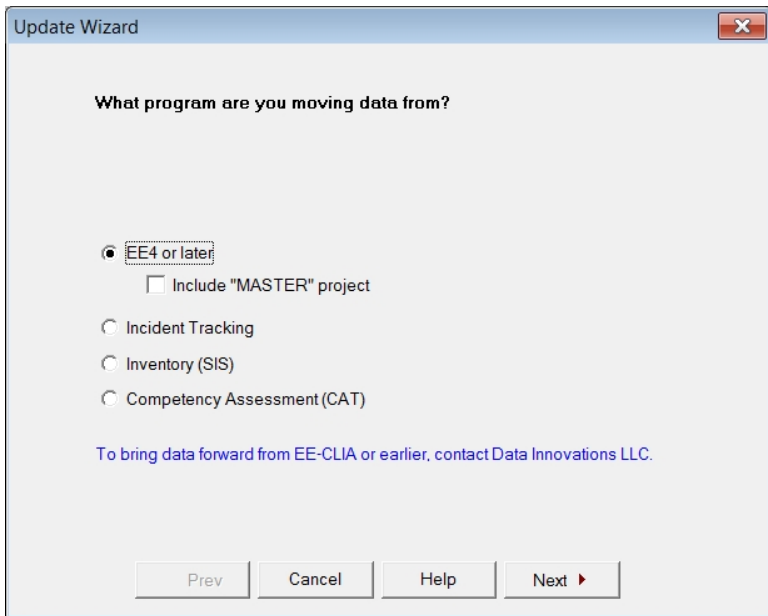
Update Wizard

What program are you moving data from?

EE4 or later

Include "MASTER" project

Incident Tracking

Inventory (SIS)

Competency Assessment (CAT)

To bring data forward from EE-CLIA or earlier, contact Data Innovations LLC.

Prev | Cancel | Help | Next ▸